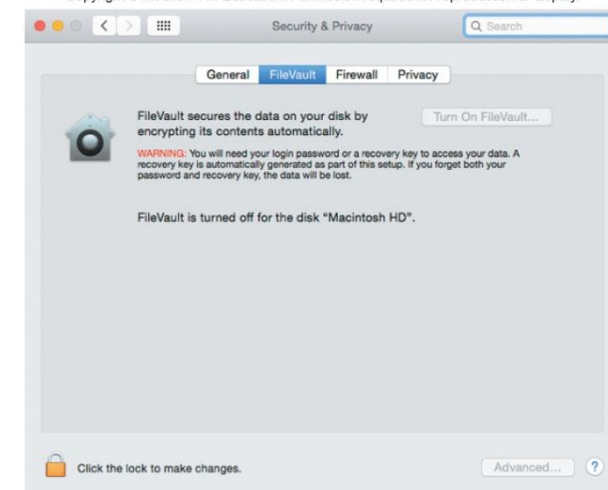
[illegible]

Security & Privacy

Search

General FileVault Firewall Privacy

FileVault secures the data on your disk by encrypting its contents automatically.

Turn On FileVault...

WARNING: You will need your login password or a recovery key to access your data. A recovery key is automatically generated as part of this setup. If you forget both your password and recovery key, the data will be lost.

FileVault is turned off for the disk "Macintosh HD".

Click the lock to make changes.

Advanced...

?